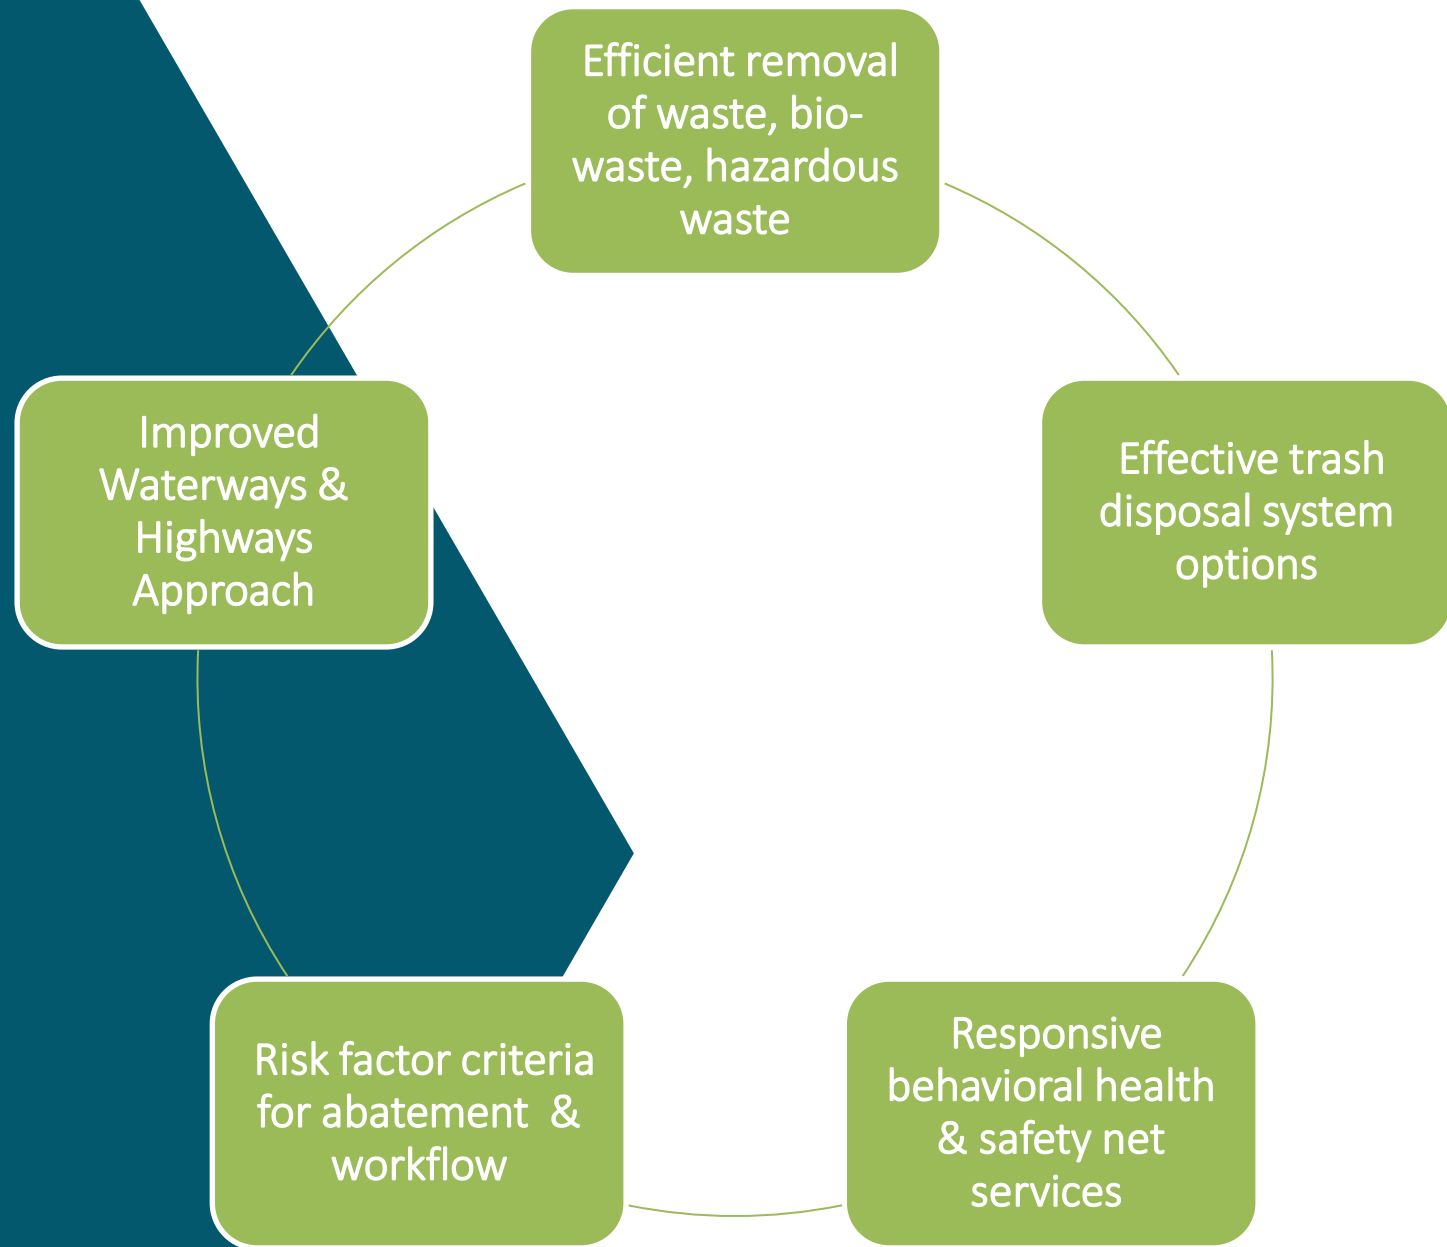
Efficient removal of waste, bio-waste, hazardous waste

Effective trash disposal system options

Responsive behavioral health & safety net services

Risk factor criteria for abatement & workflow

Improved Waterways & Highways Approach